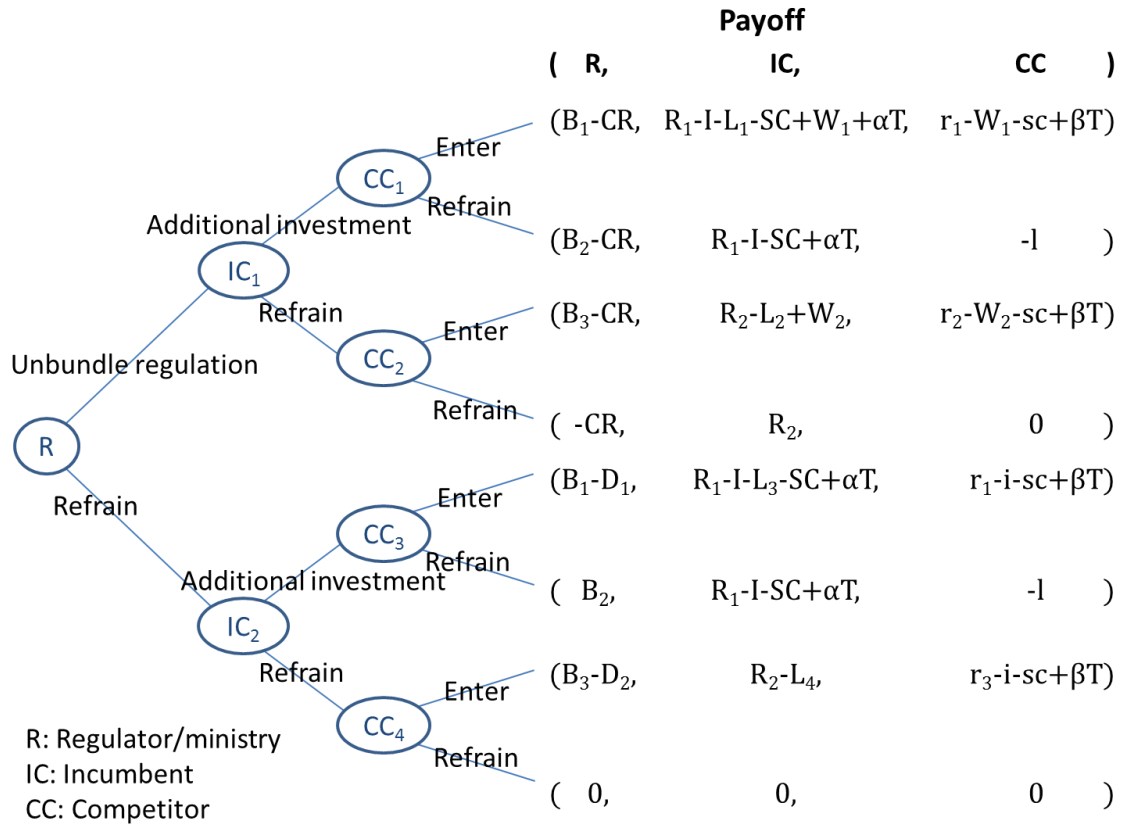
Payoff
( R, IC, CC )

R
Unbundle regulation
IC$_1$
Additional investment
CC$_1$
Enter
$(B_1\text{-}CR, \quad R_1\text{-}I\text{-}L_1\text{-}SC+W_1+\alpha T, \quad r_1\text{-}W_1\text{-}sc+\beta T)$
Refrain
$(B_2\text{-}CR, \quad R_1\text{-}I\text{-}SC+\alpha T, \quad \text{-}l \quad )$
Refrain
CC$_2$
Enter
$(B_3\text{-}CR, \quad R_2\text{-}L_2+W_2, \quad r_2\text{-}W_2\text{-}sc+\beta T)$
Refrain
$( \text{-}CR, \quad R_2, \quad 0 \quad )$
Refrain
IC$_2$
Additional investment
CC$_3$
Enter
$(B_1\text{-}D_1, \quad R_1\text{-}I\text{-}L_3\text{-}SC+\alpha T, \quad r_1\text{-}i\text{-}sc+\beta T)$
Refrain
$( B_2, \quad R_1\text{-}I\text{-}SC+\alpha T, \quad \text{-}l \quad )$
Refrain
CC$_4$
Enter
$(B_3\text{-}D_2, \quad R_2\text{-}L_4, \quad r_3\text{-}i\text{-}sc+\beta T)$
Refrain
$( 0, \quad 0, \quad 0 \quad )$

R: Regulator/ministry
IC: Incumbent
CC: Competitor